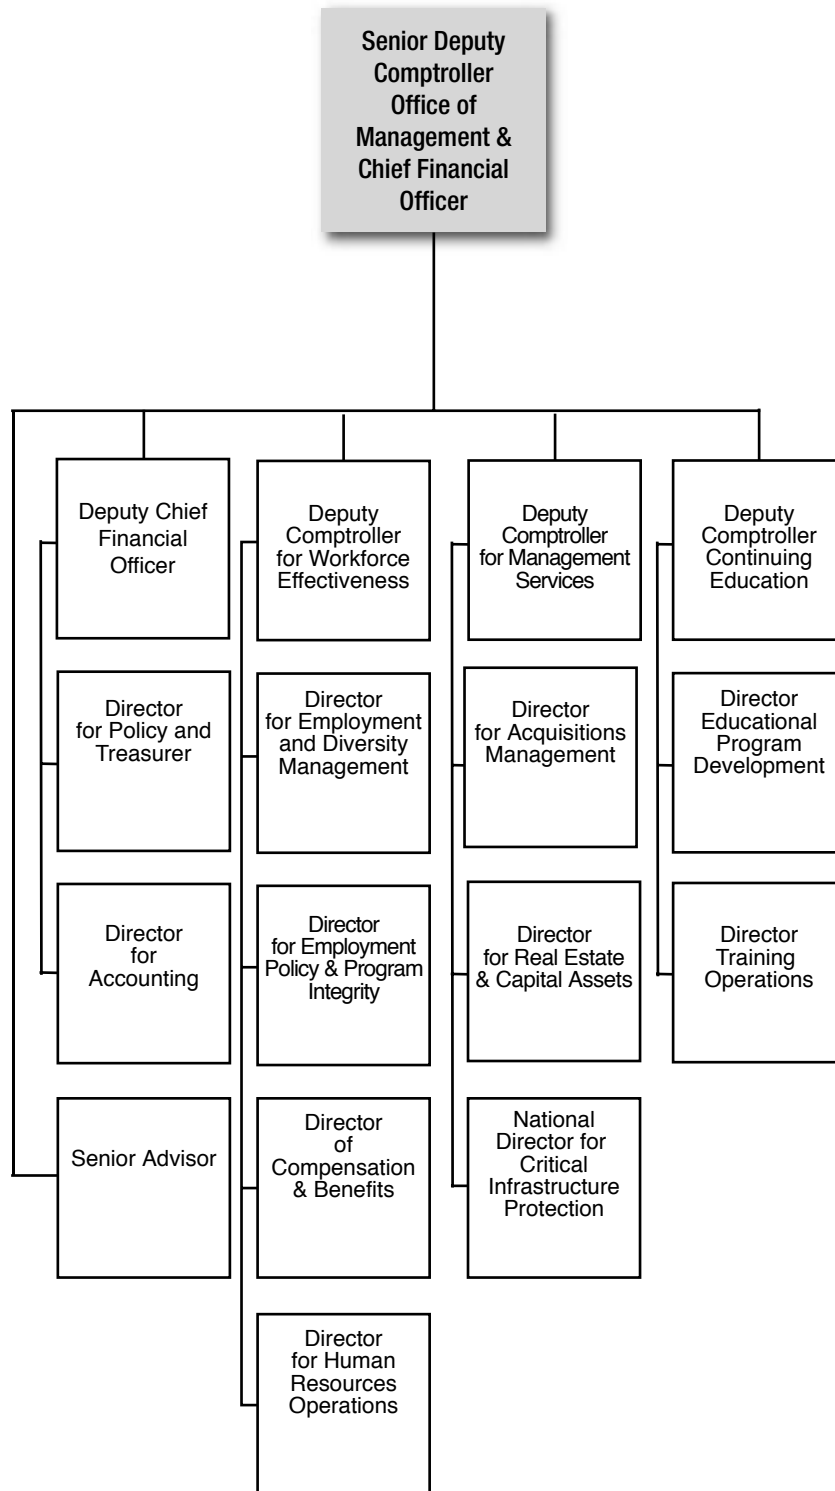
Senior Deputy Comptroller Office of Management & Chief Financial Officer

Deputy Chief Financial Officer

Director for Policy and Treasurer

Director for Accounting

Senior Advisor

Deputy Comptroller for Workforce Effectiveness

Director for Employment and Diversity Management

Director for Employment Policy & Program Integrity

Director of Compensation & Benefits

Director for Human Resources Operations

Deputy Comptroller for Management Services

Director for Acquisitions Management

Director for Real Estate & Capital Assets

National Director for Critical Infrastructure Protection

Deputy Comptroller Continuing Education

Director Educational Program Development

Director Training Operations